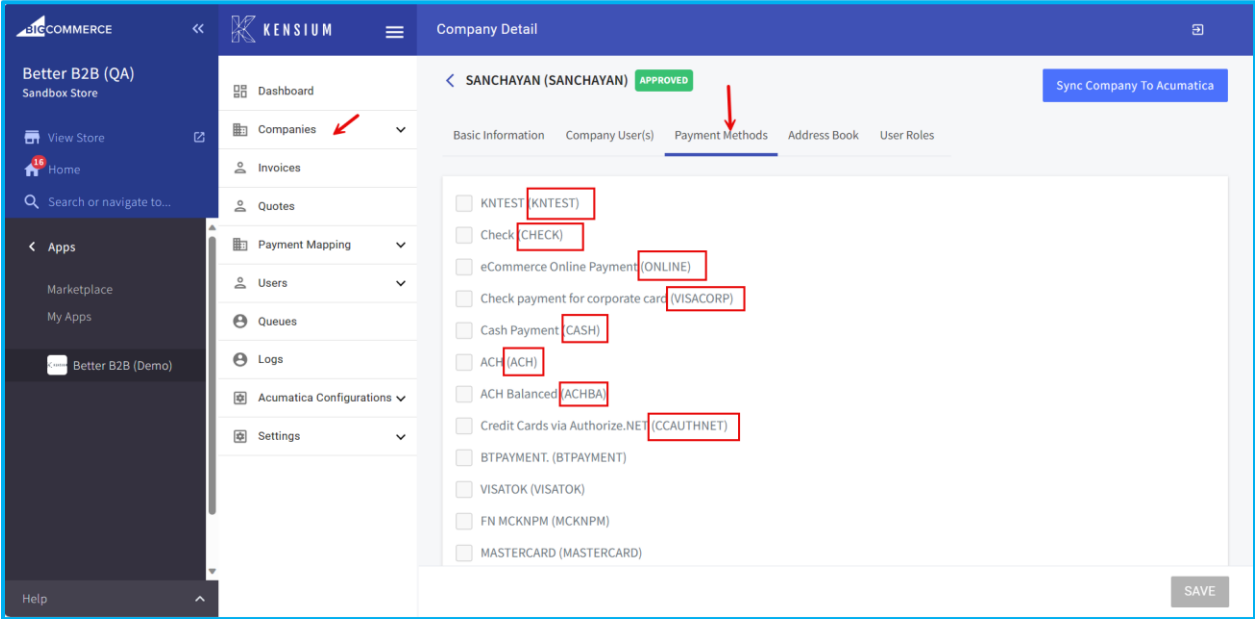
BIGCOMMERCE

Better B2B (QA)
Sandbox Store

View Store
16 Home
Search or navigate to...

Apps

Marketplace
My Apps

Better B2B (Demo)

Help

KENSIUM

Dashboard
Companies
Invoices
Quotes
Payment Mapping
Users
Queues
Logs
Acumatica Configurations
Settings

Company Detail

SANCHAYAN (SANCHAYAN) APPROVED

Sync Company To Acumatica

Basic Information | Company User(s) | Payment Methods | Address Book | User Roles

KNTEST (KNTEST)
Check (CHECK)
eCommerce Online Payment (ONLINE)
Check payment for corporate card (VISACORP)
Cash Payment (CASH)
ACH (ACH)
ACH Balanced (ACHBA)
Credit Cards via Authorize.NET (CCAUTHNET)
BTPAYMENT. (BTPAYMENT)
VISATOK (VISATOK)
FN MCKNPM (MCKNPM)
MASTERCARD (MASTERCARD)

SAVE